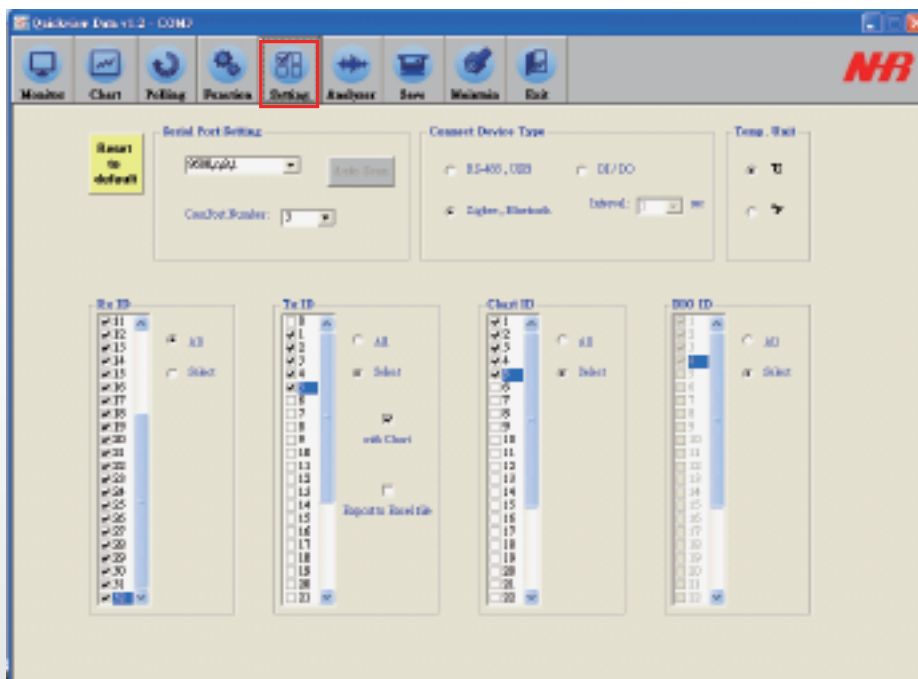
Quickview Data v1.2 - COM3

Monitor Chart Polling Function Setting Analyzer Save Maintain Exit

NR

Reset to default

Serial Port Setting
9600,n,8,1
Auto Scan
ComPort Number: 3

Connect Device Type
RS-485 , USB
DI / DO
Zigbee , Bluetooth
Interval: 1 sec

Temp. Unit
℃
℉

Rx ID
11
12
13
14
15
16
17
18
19
20
21
22
23
24
25
26
27
28
29
30
31
32
All
Select

Tx ID
0
1
2
3
4
5
6
7
8
9
10
11
12
13
14
15
16
17
18
19
20
21
All
Select
with Chart
Report to Excel file

Chart ID
1
2
3
4
5
6
7
8
9
10
11
12
13
14
15
16
17
18
19
20
21
22
All
Select

DOO ID
1
2
3
4
5
6
7
8
9
10
11
12
13
14
15
16
17
18
19
20
21
22
All
Select